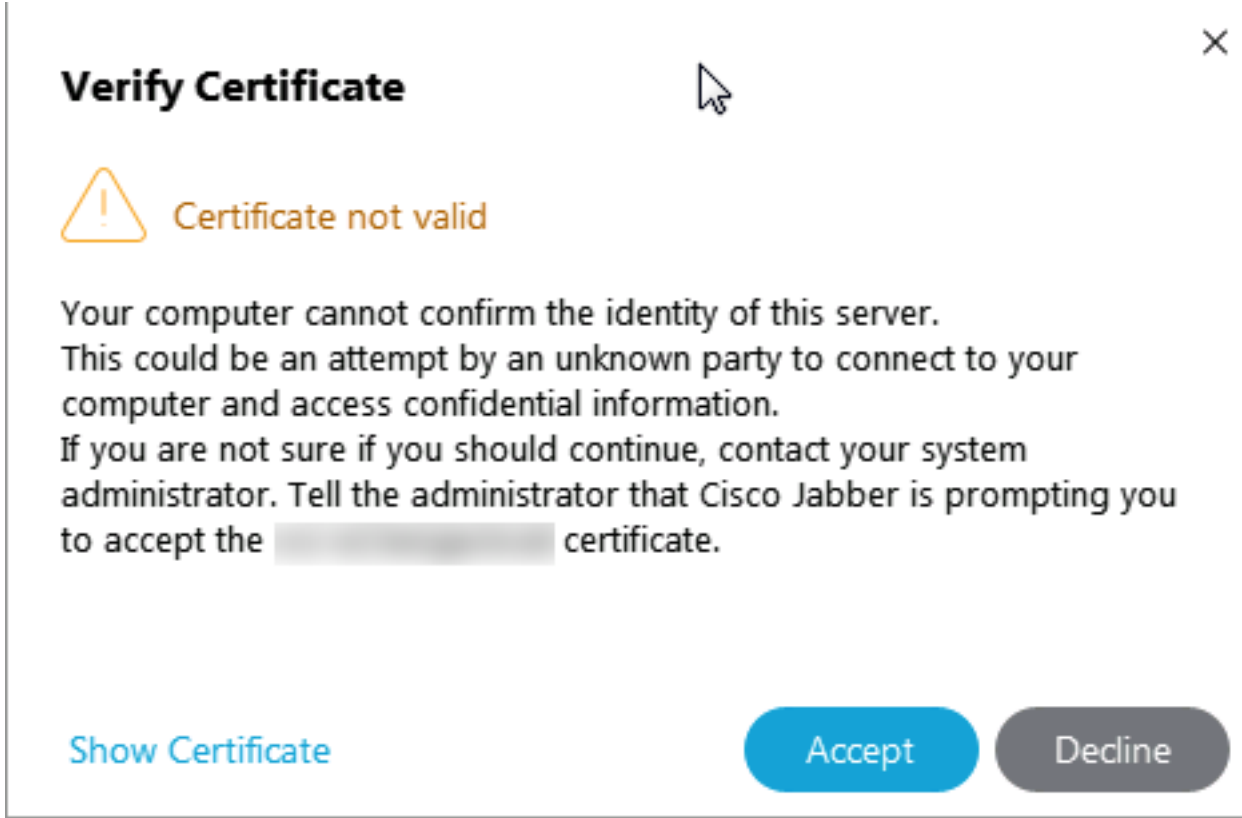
×

Verify Certificate

Certificate not valid

Your computer cannot confirm the identity of this server.
This could be an attempt by an unknown party to connect to your computer and access confidential information.
If you are not sure if you should continue, contact your system administrator. Tell the administrator that Cisco Jabber is prompting you to accept the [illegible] certificate.

Show Certificate

Accept

Decline